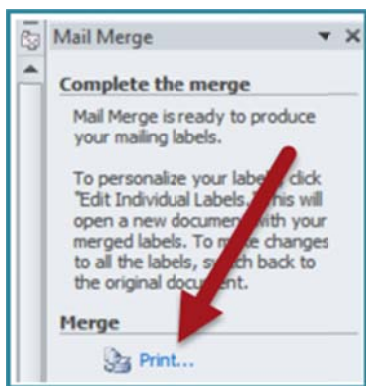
Mail Merge

Complete the merge

Mail Merge is ready to produce your mailing labels.

To personalize your label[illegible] click "Edit Individual Labels. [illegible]his will open a new docume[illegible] with your merged labels. To m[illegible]e changes to all the labels, s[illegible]ch back to the original docum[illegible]t.

Merge

Print...